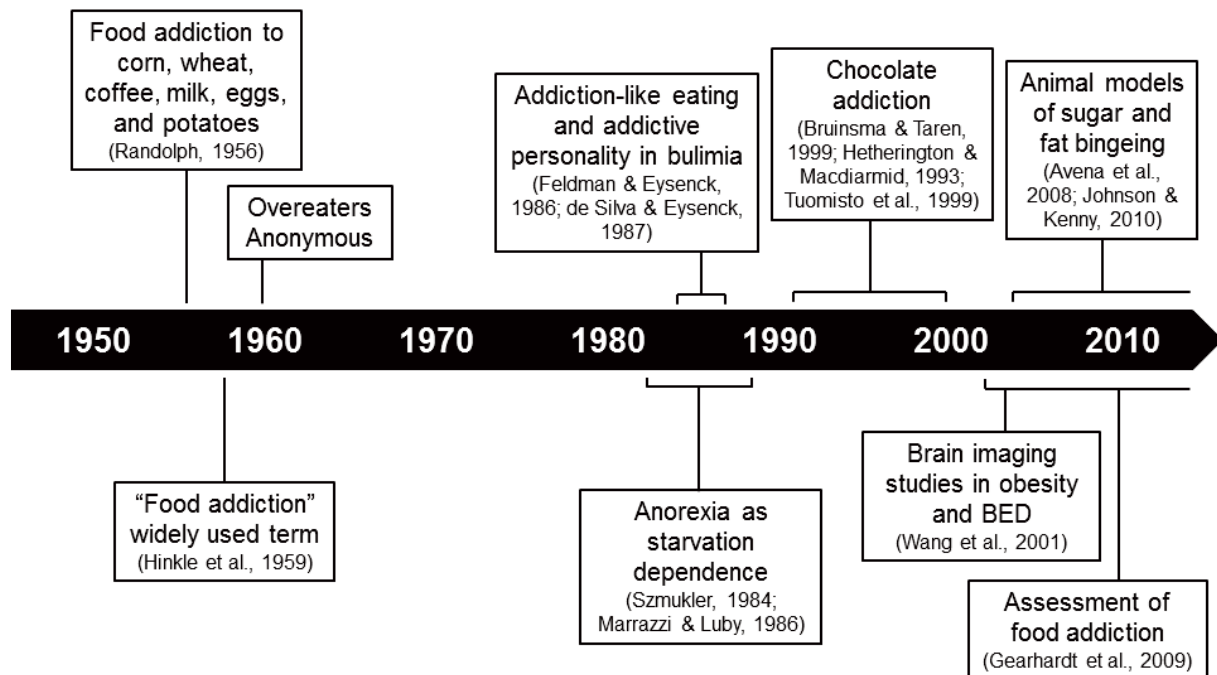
Food addiction to corn, wheat, coffee, milk, eggs, and potatoes
(Randolph, 1956)

Overeaters Anonymous

Addiction-like eating and addictive personality in bulimia
(Feldman & Eysenck, 1986; de Silva & Eysenck, 1987)

Chocolate addiction
(Bruinsma & Taren, 1999; Hetherington & Macdiarmid, 1993; Tuomisto et al., 1999)

Animal models of sugar and fat bingeing
(Avena et al., 2008; Johnson & Kenny, 2010)

1950 1960 1970 1980 1990 2000 2010

"Food addiction" widely used term
(Hinkle et al., 1959)

Anorexia as starvation dependence
(Szmukler, 1984; Marrazzi & Luby, 1986)

Brain imaging studies in obesity and BED
(Wang et al., 2001)

Assessment of food addiction
(Gearhardt et al., 2009)